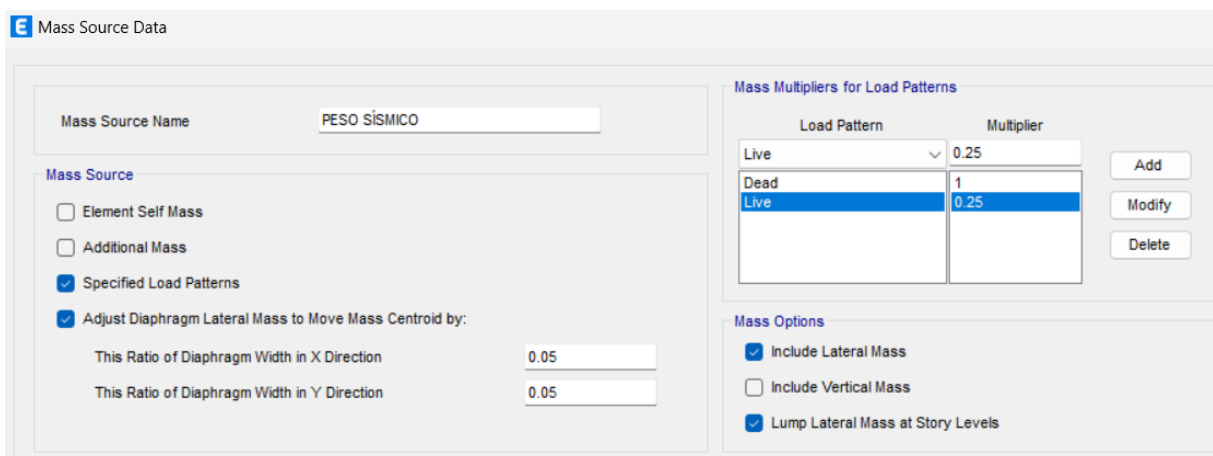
Mass Source Data

Mass Source Name
PESO SÍSMICO

Mass Source
Element Self Mass
Additional Mass
Specified Load Patterns
Adjust Diaphragm Lateral Mass to Move Mass Centroid by:
This Ratio of Diaphragm Width in X Direction
0.05
This Ratio of Diaphragm Width in Y Direction
0.05

Mass Multipliers for Load Patterns

| Load Pattern | Multiplier |
|---|---|
| Live | 0.25 |
| Dead | 1 |
| Live | 0.25 |

Add
Modify
Delete

Mass Options
Include Lateral Mass
Include Vertical Mass
Lump Lateral Mass at Story Levels